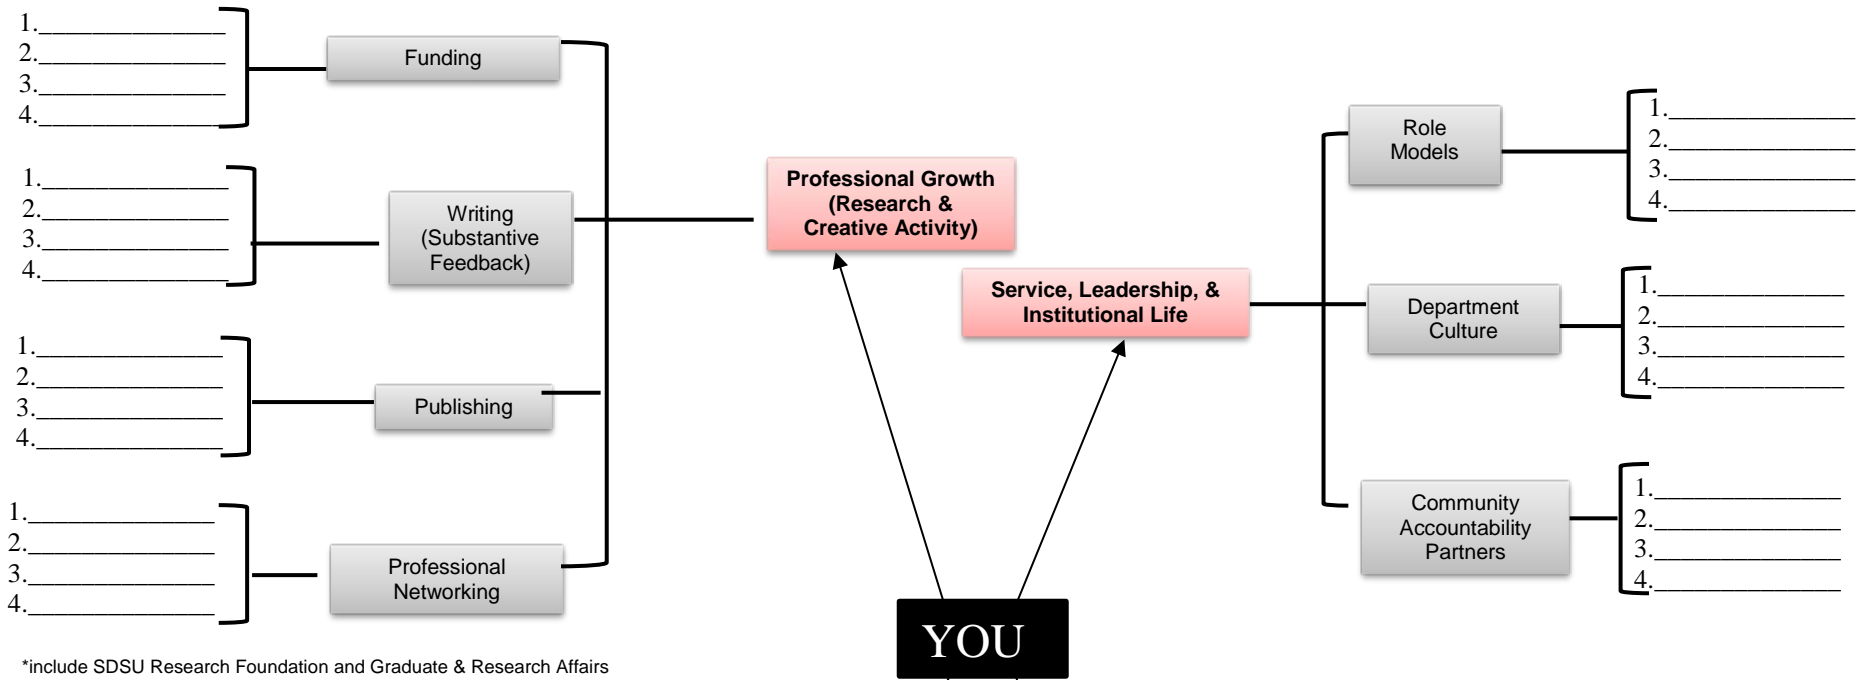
1.______________
2.______________
3.______________
4.______________

Funding

1.______________
2.______________
3.______________
4.______________

Writing (Substantive Feedback)

1.______________
2.______________
3.______________
4.______________

Publishing

1.______________
2.______________
3.______________
4.______________

Professional Networking

Professional Growth (Research & Creative Activity)

Service, Leadership, & Institutional Life

Role Models

1.______________
2.______________
3.______________
4.______________

Department Culture

1.______________
2.______________
3.______________
4.______________

Community Accountability Partners

1.______________
2.______________
3.______________
4.______________

YOU

*include SDSU Research Foundation and Graduate & Research Affairs